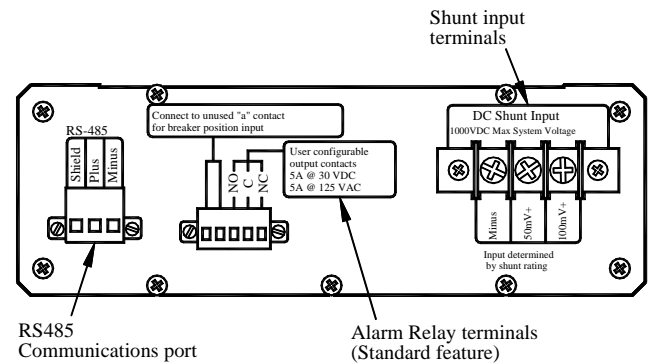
Shunt input terminals

Connect to unused "a" contact for breaker position input

RS-485

Shield

Plus

Minus

NO

C

NC

User configurable output contacts
5A @ 30 VDC
5A @ 125 VAC

DC Shunt Input
1000VDC Max System Voltage

Minus

50mV+

100mV+

Input determined by shunt rating

RS485
Communications port

Alarm Relay terminals
(Standard feature)